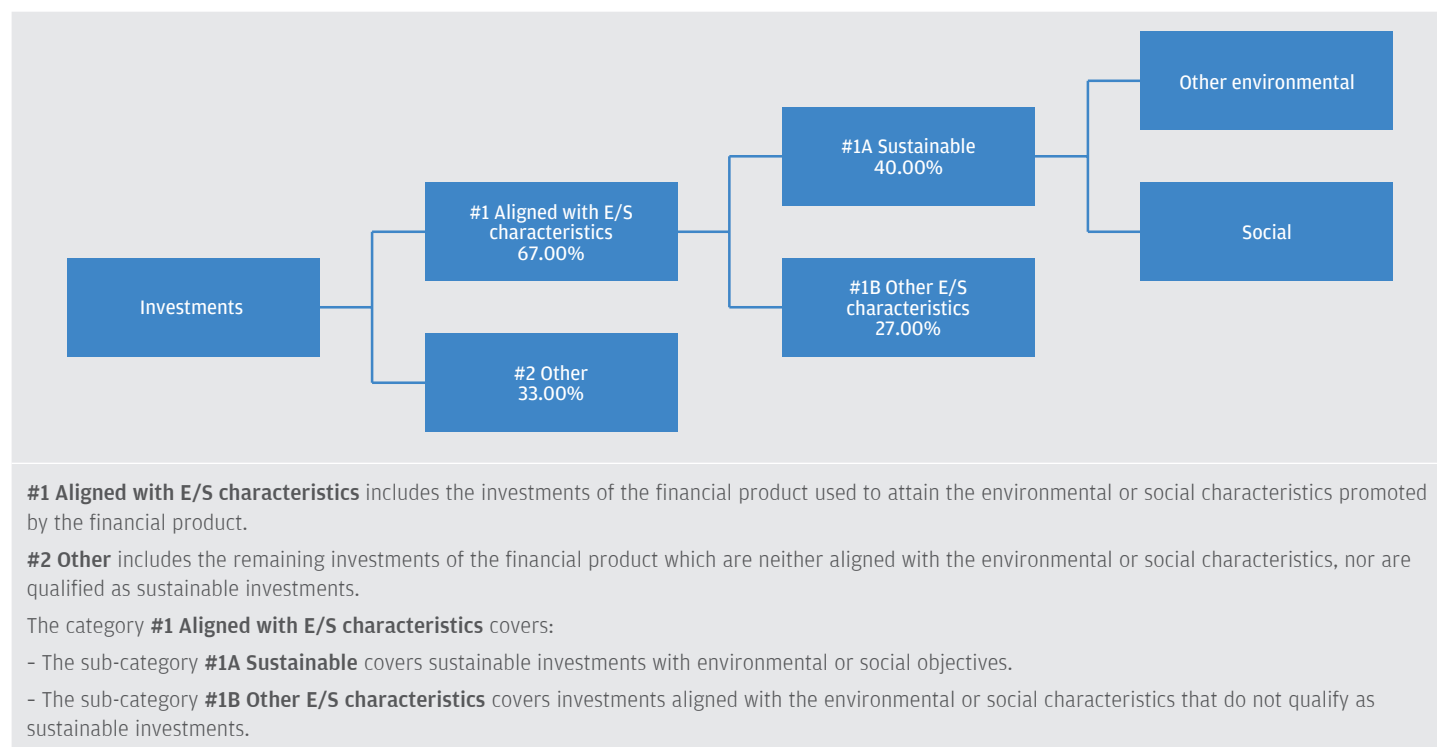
Investments

#1 Aligned with E/S characteristics
67.00%

#2 Other
33.00%

#1A Sustainable
40.00%

#1B Other E/S characteristics
27.00%

Other environmental

Social

**#1 Aligned with E/S characteristics** includes the investments of the financial product used to attain the environmental or social characteristics promoted by the financial product.

**#2 Other** includes the remaining investments of the financial product which are neither aligned with the environmental or social characteristics, nor are qualified as sustainable investments.

The category **#1 Aligned with E/S characteristics** covers:

- The sub-category **#1A Sustainable** covers sustainable investments with environmental or social objectives.

- The sub-category **#1B Other E/S characteristics** covers investments aligned with the environmental or social characteristics that do not qualify as sustainable investments.